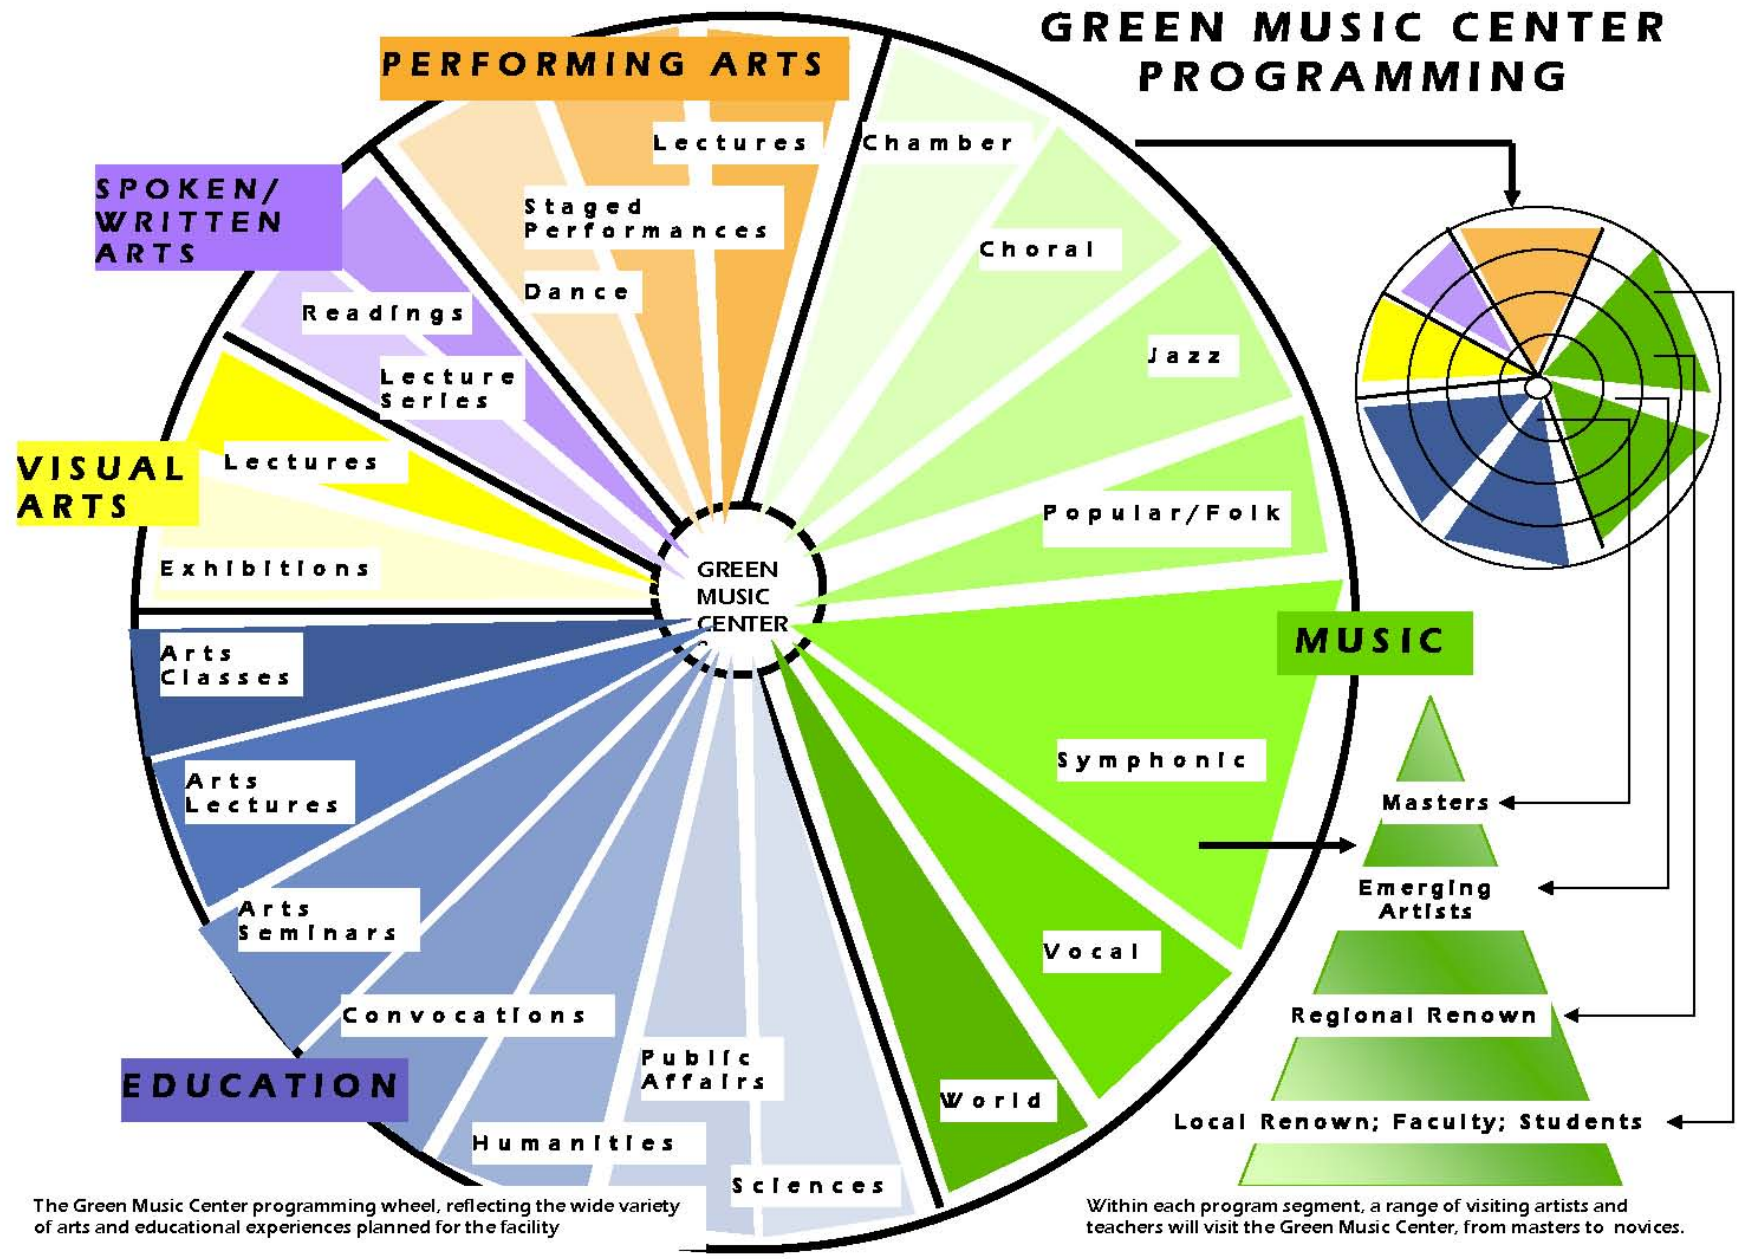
GREEN MUSIC CENTER PROGRAMMING

PERFORMING ARTS

Lectures

Staged Performances

Dance

SPOKEN/ WRITTEN ARTS

Readings

Lecture Series

VISUAL ARTS

Lectures

Exhibitions

GREEN MUSIC CENTER

Chamber

Choral

Jazz

Popular/Folk

MUSIC

Symphonic

Vocal

World

Arts Classes

Arts Lectures

Arts Seminars

Convocations

EDUCATION

Public Affairs

Humanities

Sciences

Masters

Emerging Artists

Regional Renown

Local Renown; Faculty; Students

The Green Music Center programming wheel, reflecting the wide variety of arts and educational experiences planned for the facility

Within each program segment, a range of visiting artists and teachers will visit the Green Music Center, from masters to novices.